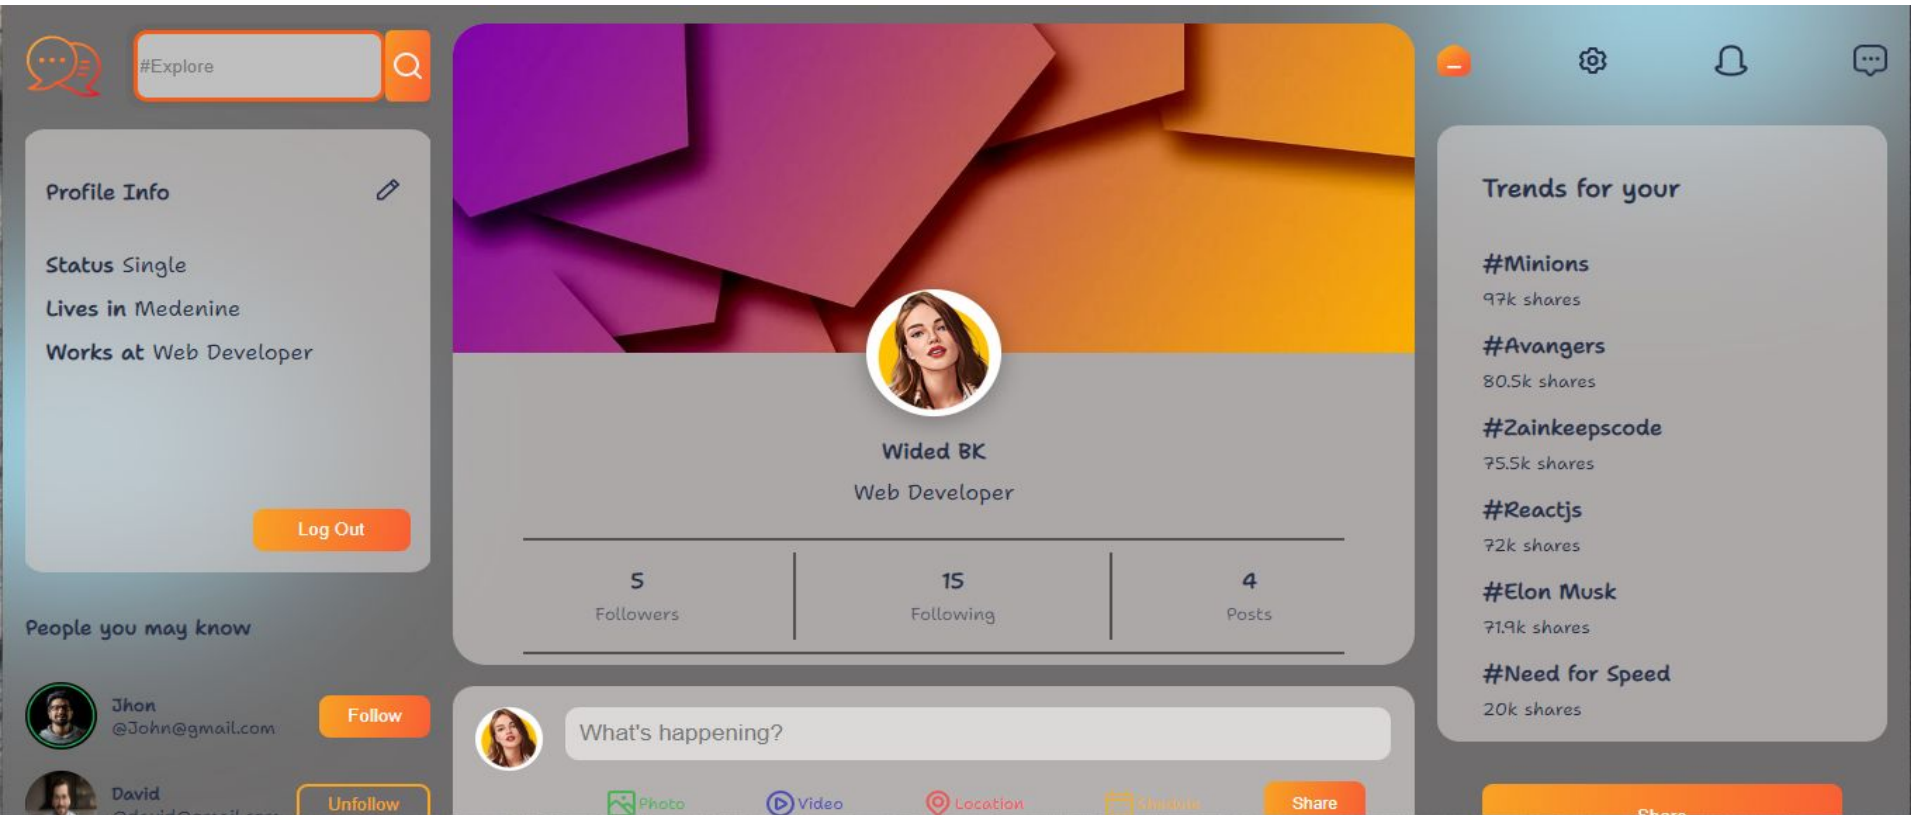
#Explore

Profile Info

Status Single

Lives in Medenine

Works at Web Developer

Log Out

People you may know

Jhon
@John@gmail.com
Follow

David
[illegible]
Unfollow

Wided BK
Web Developer

5
Followers

15
Following

4
Posts

What's happening?

Photo
Video
Location
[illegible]
Share

Trends for your

#Minions
97k shares

#Avangers
80.5k shares

#Zainkeepscode
75.5k shares

#Reactjs
72k shares

#Elon Musk
71.9k shares

#Need for Speed
20k shares

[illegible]